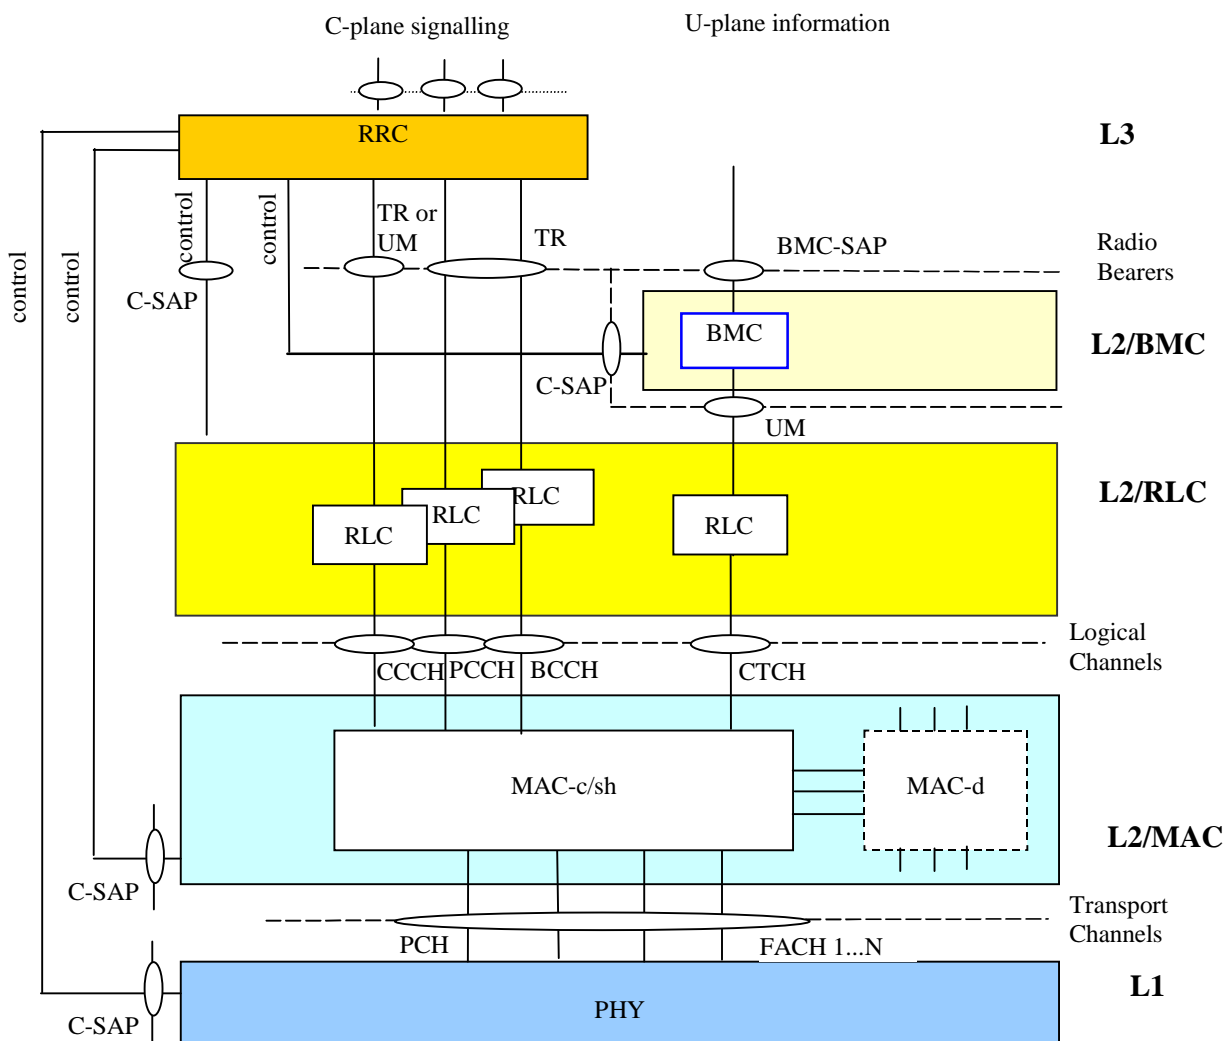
C-plane signalling

U-plane information

RRC

L3

control

control

control

control

TR or UM

TR

BMC-SAP

Radio Bearers

C-SAP

BMC

L2/BMC

C-SAP

UM

RLC

RLC

RLC

RLC

L2/RLC

Logical Channels

CCCH

PCCH

BCCH

CTCH

MAC-c/sh

MAC-d

L2/MAC

C-SAP

Transport Channels

PCH

FACH 1...N

L1

C-SAP

PHY